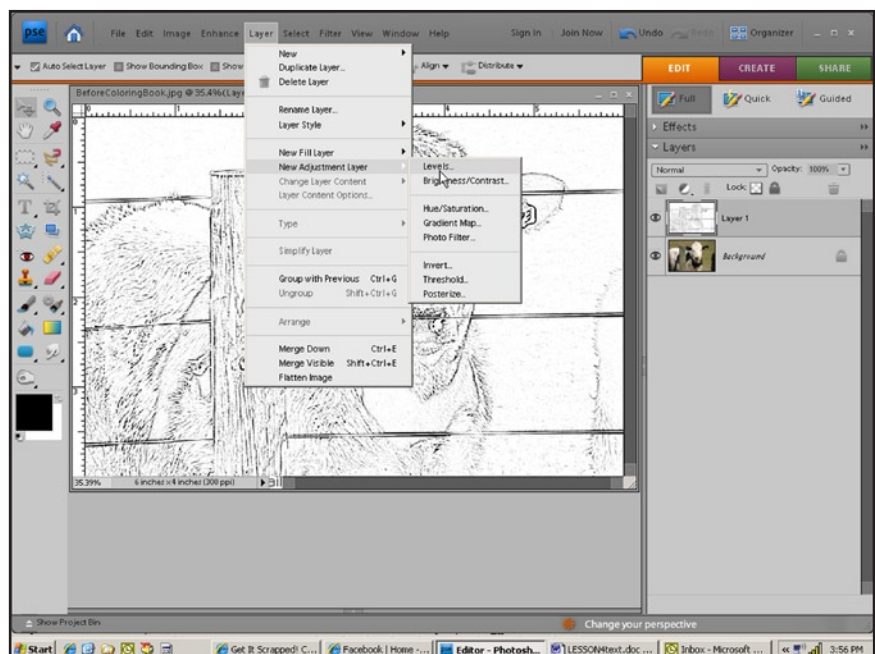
pse File Edit Image Enhance Layer Select Filter View Window Help Sign In Join Now Undo Redo Organizer

Auto Select Layer Show Bounding Box Show Align Distribute

EDIT CREATE SHARE

BeforeColoringBook.jpg @ 35.4% (Lay

New
Duplicate Layer...
Delete Layer
Rename Layer...
Layer Style
New Fill Layer
New Adjustment Layer
Change Layer Content
Layer Content Options...
Type
Simplify Layer
Group with Previous Ctrl+G
Ungroup Shift+Ctrl+G
Arrange
Merge Down Ctrl+E
Merge Visible Shift+Ctrl+E
Flatten Image

Levels...
Brightness/Contrast...
Hue/Saturation...
Gradient Map...
Photo Filter...
Invert...
Threshold...
Posterize...

Full Quick Guided
Effects
Layers
Normal Opacity: 100%
Lock:
Layer 1
Background

35.39% 6 inches x 4 inches (300 ppi)

Show Project Bin
Change your perspective

Start Get It Scrapped! C... Facebook | Home -... Editor - Photosh... LESSON4text.doc ... Inbox - Microsoft ... 3:56 PM